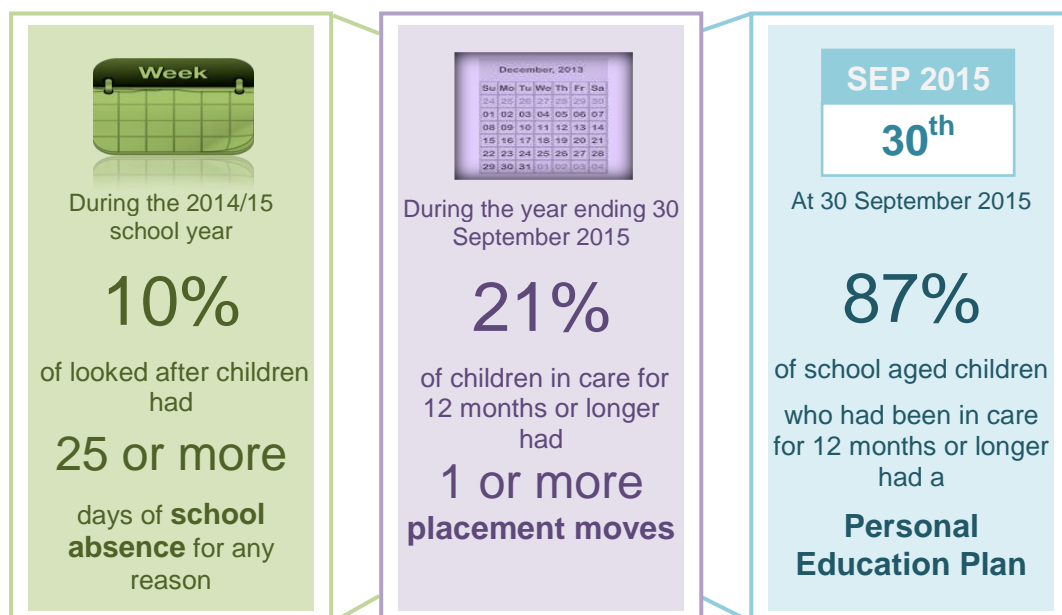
Week

During the 2014/15 school year

10%

of looked after children had

25 or more

days of **school absence** for any reason

December, 2013

| Su | Mo | Tu | We | Th | Fr | Sa |
|---|---|---|---|---|---|---|
| 24 | 25 | 26 | 27 | 28 | 29 | 30 |
| 01 | 02 | 03 | 04 | 05 | 06 | 07 |
| 08 | 09 | 10 | 11 | 12 | 13 | 14 |
| 15 | 16 | 17 | 18 | 19 | 20 | 21 |
| 22 | 23 | 24 | 25 | 26 | 27 | 28 |
| 29 | 30 | 31 | 01 | 02 | 03 | 04 |

During the year ending 30 September 2015

21%

of children in care for 12 months or longer had

1 or more

**placement moves**

SEP 2015

30$^{th}$

At 30 September 2015

87%

of school aged children who had been in care for 12 months or longer had a

**Personal Education Plan**